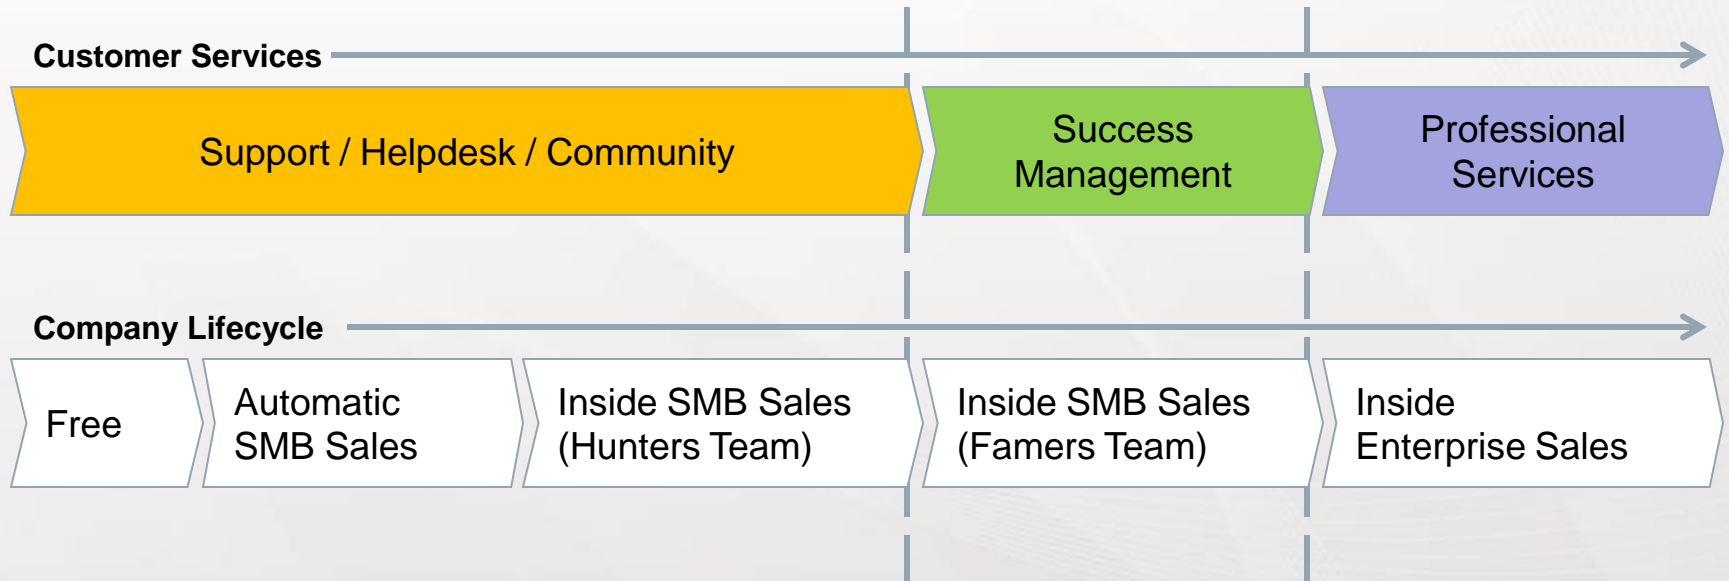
Customer Services

Support / Helpdesk / Community

Success Management

Professional Services

Company Lifecycle

Free

Automatic SMB Sales

Inside SMB Sales (Hunters Team)

Inside SMB Sales (Famers Team)

Inside Enterprise Sales